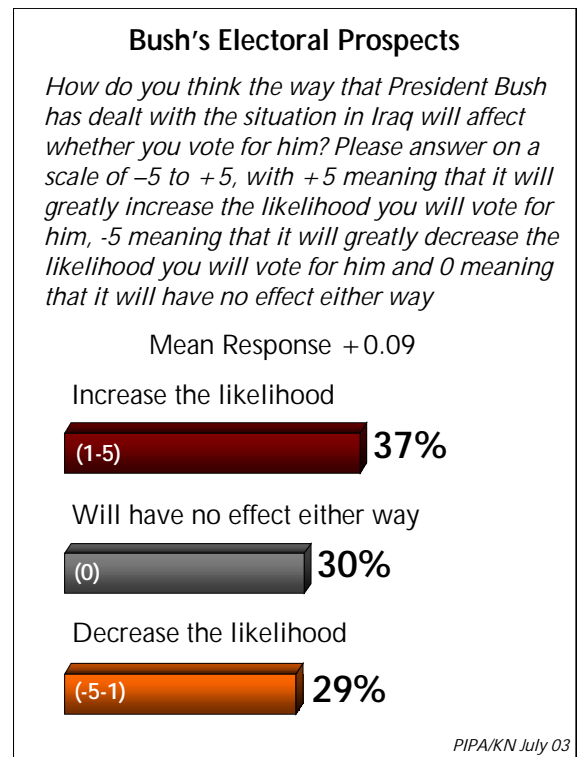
Bush's Electoral Prospects

How do you think the way that President Bush has dealt with the situation in Iraq will affect whether you vote for him? Please answer on a scale of –5 to +5, with +5 meaning that it will greatly increase the likelihood you will vote for him, -5 meaning that it will greatly decrease the likelihood you will vote for him and 0 meaning that it will have no effect either way

Mean Response +0.09

Increase the likelihood

(1-5) 37%

Will have no effect either way

(0) 30%

Decrease the likelihood

(-5-1) 29%

PIPA/KN July 03